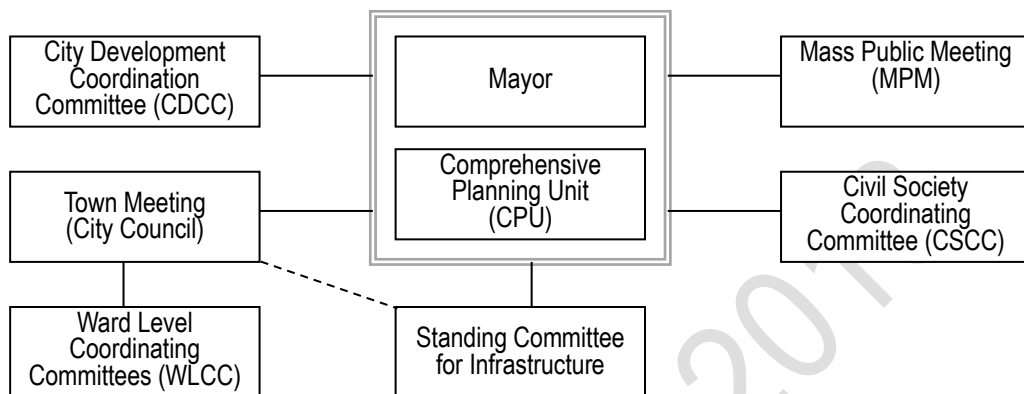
City Development Coordination Committee (CDCC)

Mayor

Mass Public Meeting (MPM)

Comprehensive Planning Unit (CPU)

Town Meeting (City Council)

Civil Society Coordinating Committee (CSCC)

Ward Level Coordinating Committees (WLCC)

Standing Committee for Infrastructure